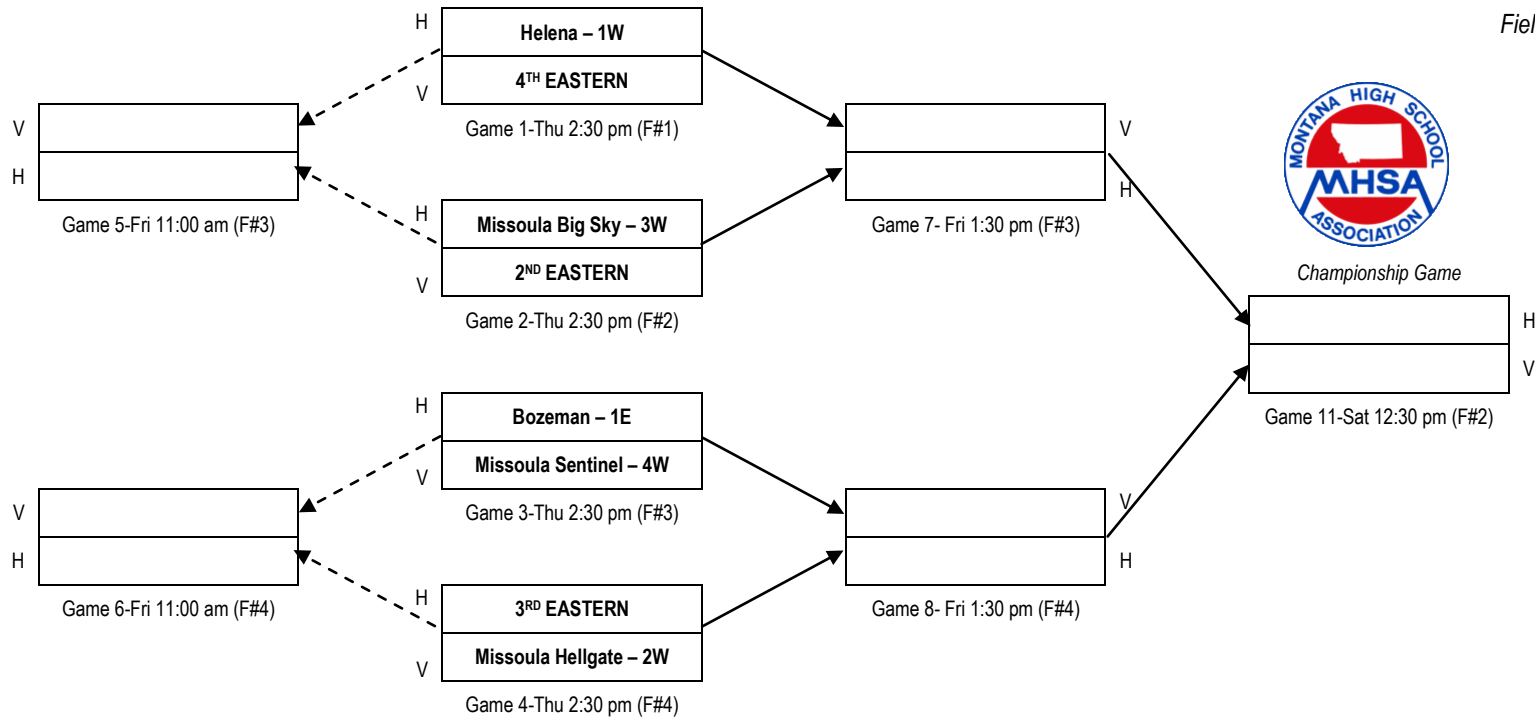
Fiel

H
Helena – 1W
V
4$^{TH}$ EASTERN
Game 1-Thu 2:30 pm (F#1)

H
Missoula Big Sky – 3W
V
2$^{ND}$ EASTERN
Game 2-Thu 2:30 pm (F#2)

V
H
Game 5-Fri 11:00 am (F#3)

V
H
Game 7- Fri 1:30 pm (F#3)

MONTANA HIGH SCHOOL
MHSA
ASSOCIATION

Championship Game
H
V
Game 11-Sat 12:30 pm (F#2)

H
Bozeman – 1E
V
Missoula Sentinel – 4W
Game 3-Thu 2:30 pm (F#3)

V
H
Game 6-Fri 11:00 am (F#4)

H
3$^{RD}$ EASTERN
V
Missoula Hellgate – 2W
Game 4-Thu 2:30 pm (F#4)

V
H
Game 8- Fri 1:30 pm (F#4)